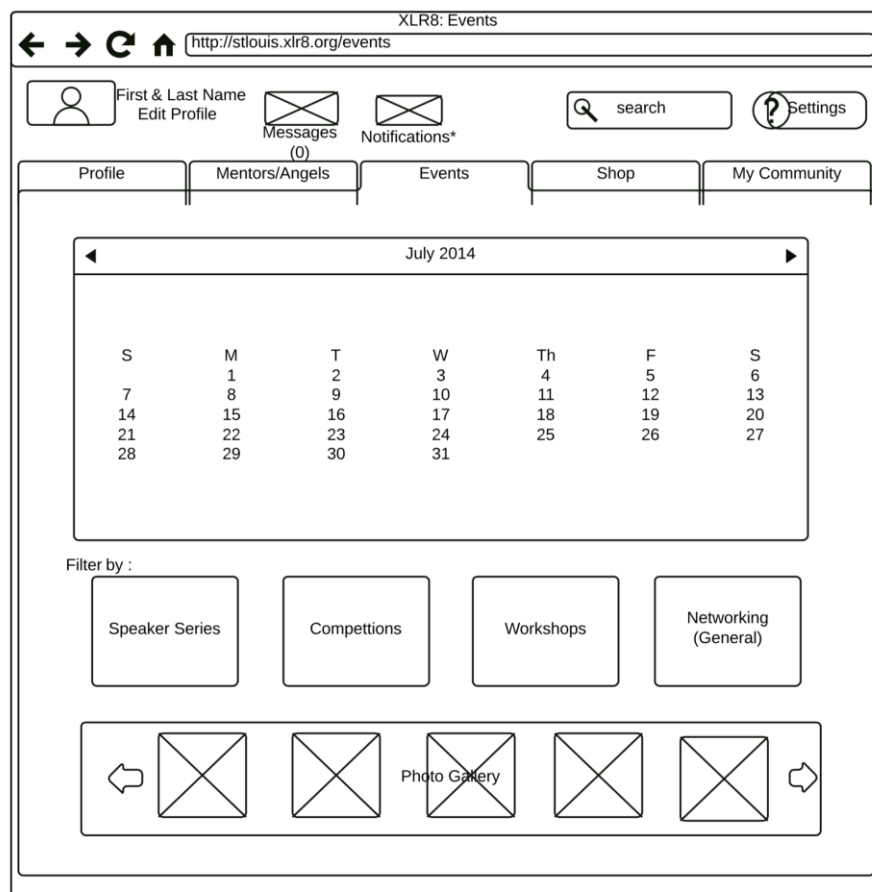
XLR8: Events

http://stlouis.xlr8.org/events

First & Last Name
Edit Profile

Messages (0)

Notifications*

search

Settings

| Profile | Mentors/Angels | Events | Shop | My Community |
|---|---|---|---|---|

July 2014

| S | M | T | W | Th | F | S |
|---|---|---|---|---|---|---|
| | 1 | 2 | 3 | 4 | 5 | 6 |
| 7 | 8 | 9 | 10 | 11 | 12 | 13 |
| 14 | 15 | 16 | 17 | 18 | 19 | 20 |
| 21 | 22 | 23 | 24 | 25 | 26 | 27 |
| 28 | 29 | 30 | 31 | | | |

Filter by :

Speaker Series

Competitions

Workshops

Networking (General)

Photo Gallery